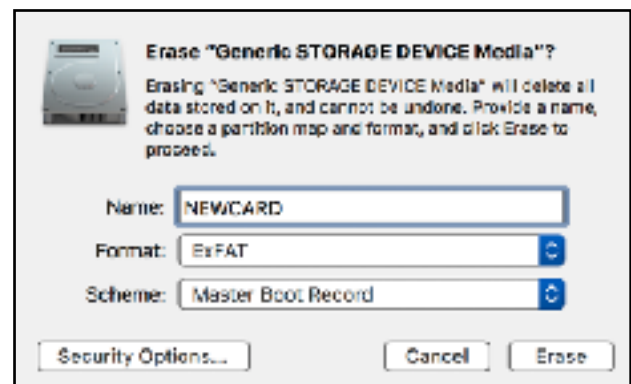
Erase "Generic STORAGE DEVICE Media"?

Erasing "Generic STORAGE DEVICE Media" will delete all data stored on it, and cannot be undone. Provide a name, choose a partition map and format, and click Erase to proceed.

Name: NEWCARD

Format: ExFAT

Scheme: Master Boot Record

Security Options...

Cancel

Erase